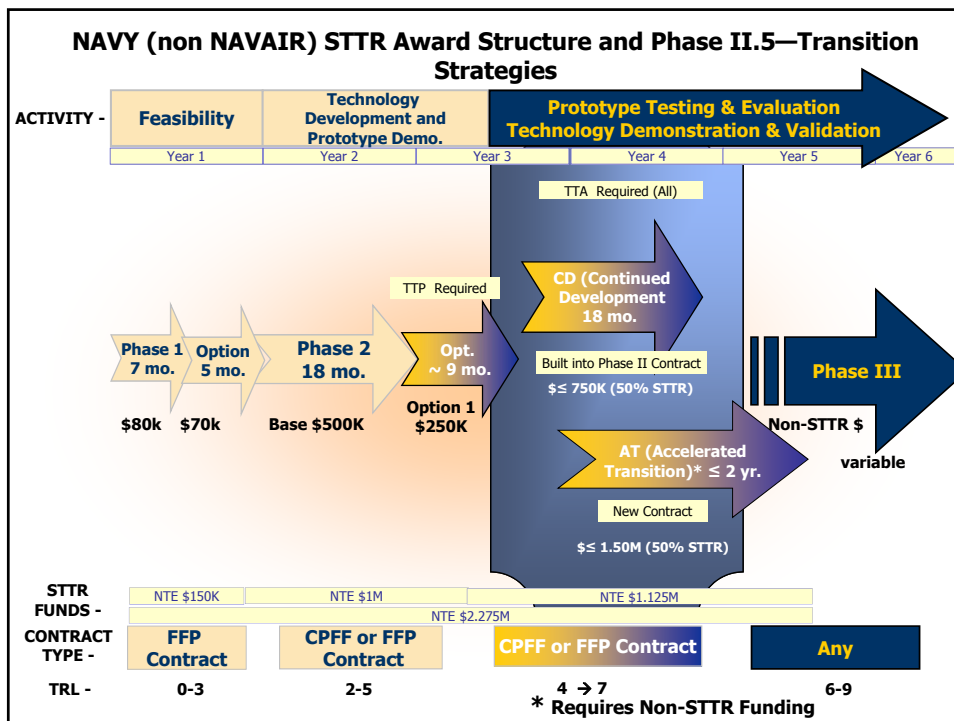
NAVY (non NAVAIR) STTR Award Structure and Phase II.5—Transition Strategies

ACTIVITY - Feasibility | Technology Development and Prototype Demo. | Prototype Testing & Evaluation Technology Demonstration & Validation

Year 1 | Year 2 | Year 3 | Year 4 | Year 5 | Year 6

TTA Required (All)

TTP Required

CD (Continued Development 18 mo.

Phase 1 7 mo. Option 5 mo. Phase 2 18 mo. Opt. ~ 9 mo.

Built into Phase II Contract

$≤ 750K (50% STTR)

Phase III

$80k $70k Base $500K Option 1 $250K

Non-STTR $

AT (Accelerated Transition)* ≤ 2 yr.

variable

New Contract

$≤ 1.50M (50% STTR)

STTR FUNDS - NTE $150K | NTE $1M | NTE $1.125M

NTE $2.275M

CONTRACT TYPE - FFP Contract | CPFF or FFP Contract | CPFF or FFP Contract | Any

TRL - 0-3 | 2-5 | 4 → 7 | 6-9

* Requires Non-STTR Funding